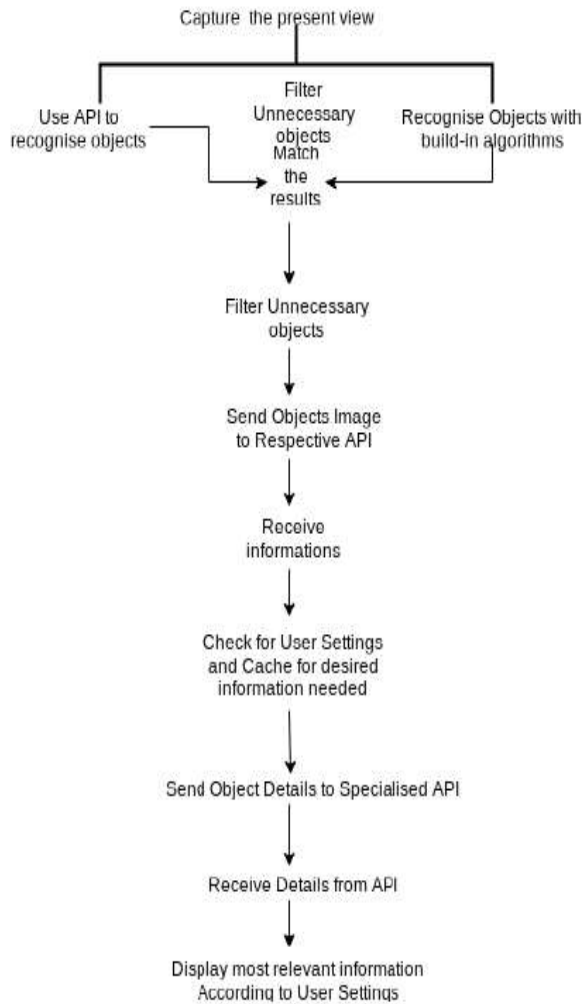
Capture the present view

Use API to recognise objects

Filter Unnecessary objects

Recognise Objects with build-in algorithms

Match the results

Filter Unnecessary objects

Send Objects Image to Respective API

Receive informations

Check for User Settings and Cache for desired information needed

Send Object Details to Specialised API

Receive Details from API

Display most relevant information According to User Settings